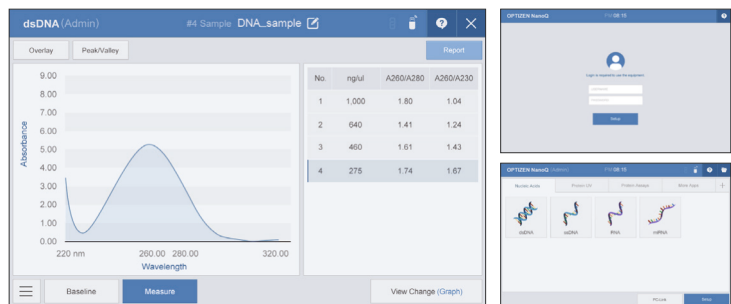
dsDNA (Admin)

#4 Sample DNA_sample

Overlay

Peak/Valley

Report

9.00
8.00
7.00
6.00
5.00
4.00
3.00
2.00
1.00
0.00

Absorbance

220 nm

260.00 280.00

320.00

Wavelength

| No. | ng/ul | A260/A280 | A260/A230 |
|---|---|---|---|
| 1 | 1,000 | 1.80 | 1.04 |
| 2 | 640 | 1.41 | 1.24 |
| 3 | 460 | 1.61 | 1.43 |
| 4 | 275 | 1.74 | 1.67 |

Baseline

Measure

View Change (Graph)

OPTIZEN NanoQ

PM 08:15

Login is required to use the equipment

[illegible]

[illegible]

Setup

OPTIZEN NanoQ (Admin)

PM 08:15

Nucleic Acids

Protein UV

Protein Assays

More Apps

dsDNA

ssDNA

RNA

miRNA

PCLink

Setup